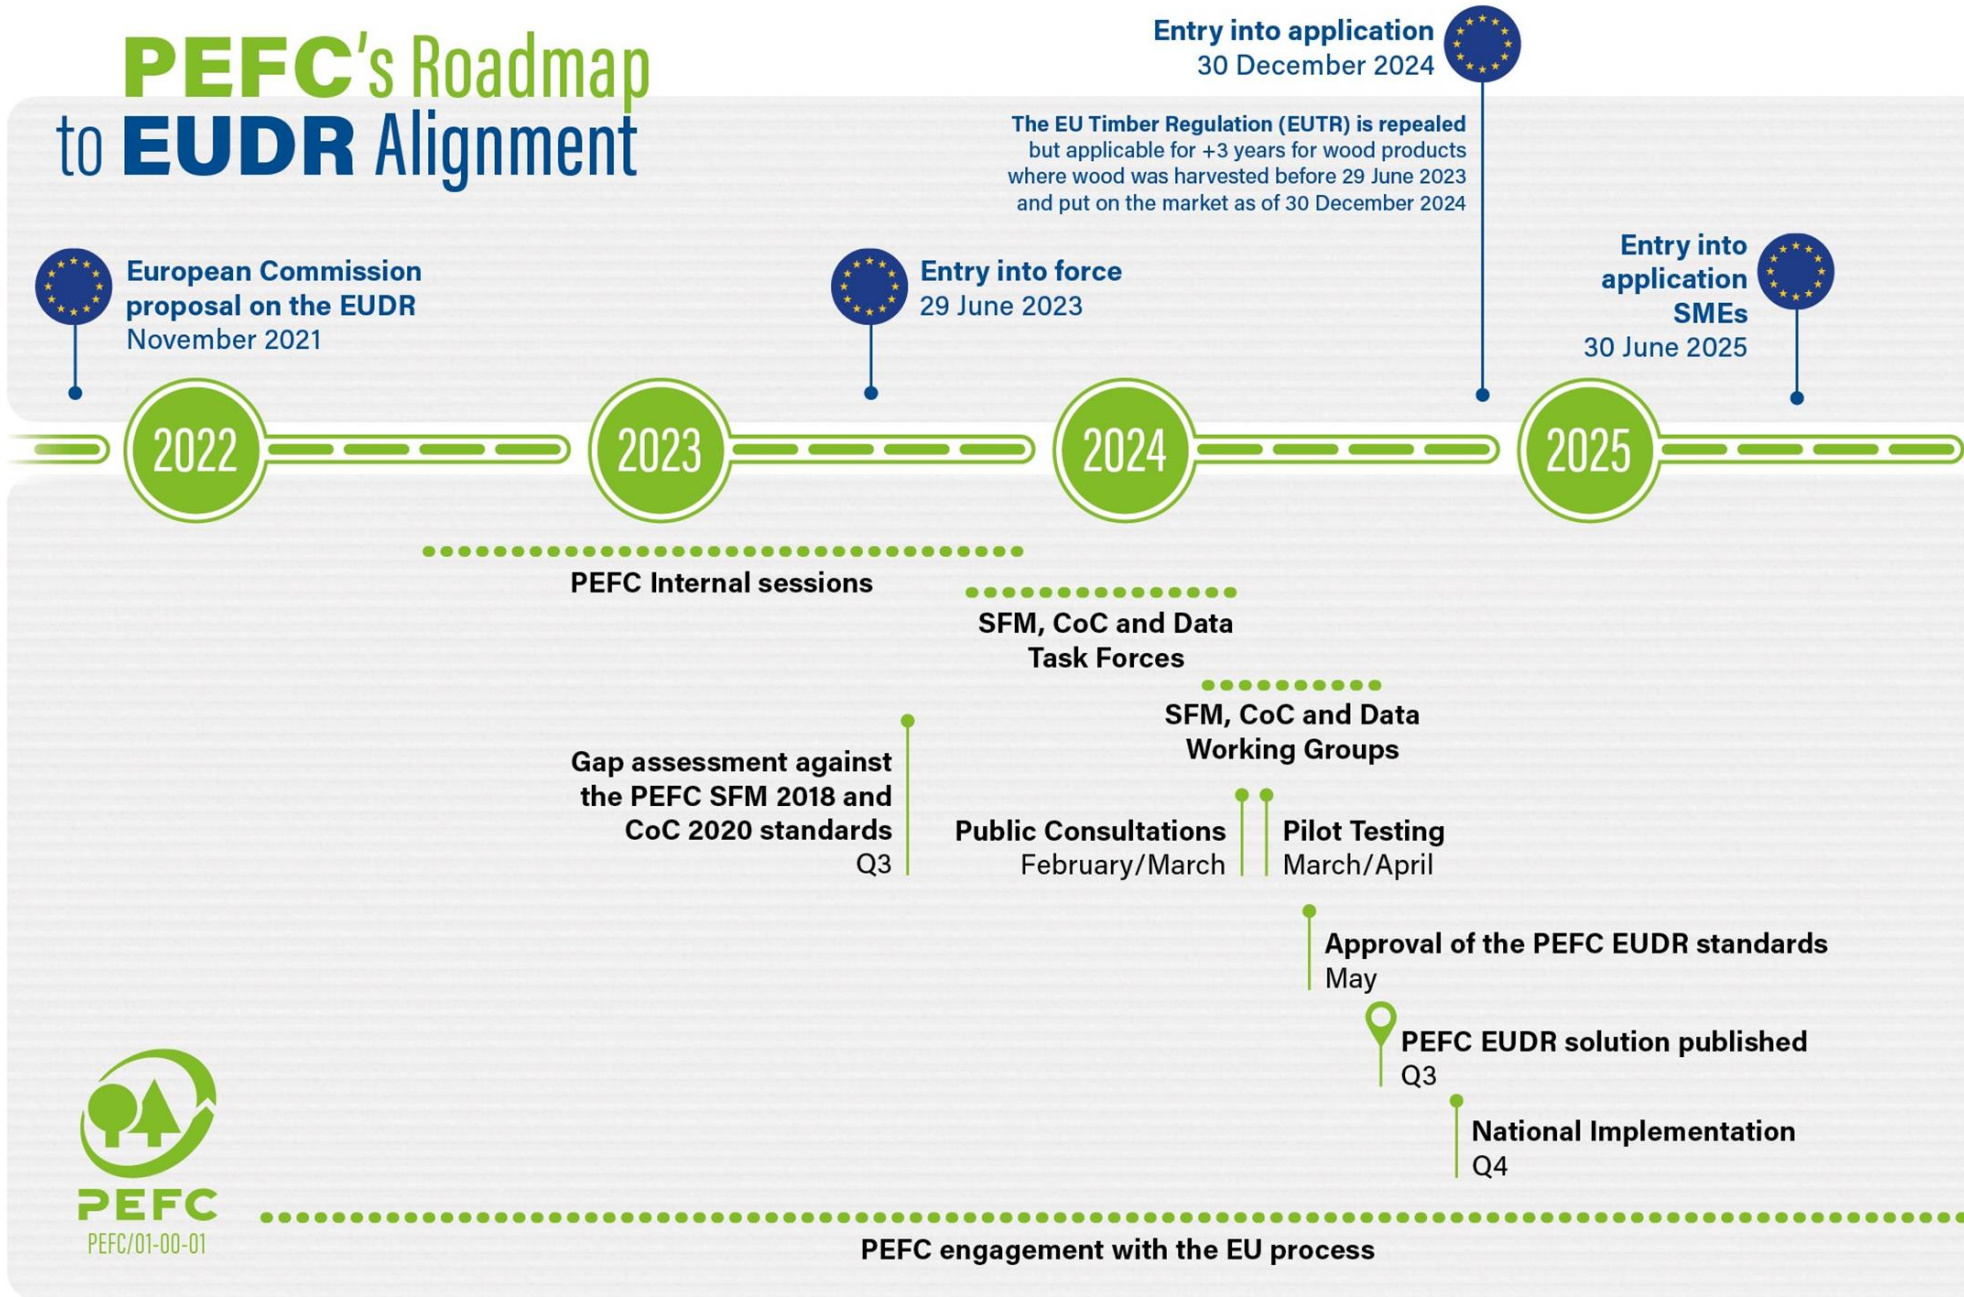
PEFC's Roadmap to EUDR Alignment

Entry into application
30 December 2024

The EU Timber Regulation (EUTR) is repealed but applicable for +3 years for wood products where wood was harvested before 29 June 2023 and put on the market as of 30 December 2024

European Commission proposal on the EUDR
November 2021

Entry into force
29 June 2023

Entry into application SMEs
30 June 2025

2022

2023

2024

2025

PEFC Internal sessions

SFM, CoC and Data Task Forces

SFM, CoC and Data Working Groups

Gap assessment against the PEFC SFM 2018 and CoC 2020 standards
Q3

Public Consultations
February/March

Pilot Testing
March/April

Approval of the PEFC EUDR standards
May

PEFC EUDR solution published
Q3

National Implementation
Q4

PEFC
PEFC/01-00-01

PEFC engagement with the EU process